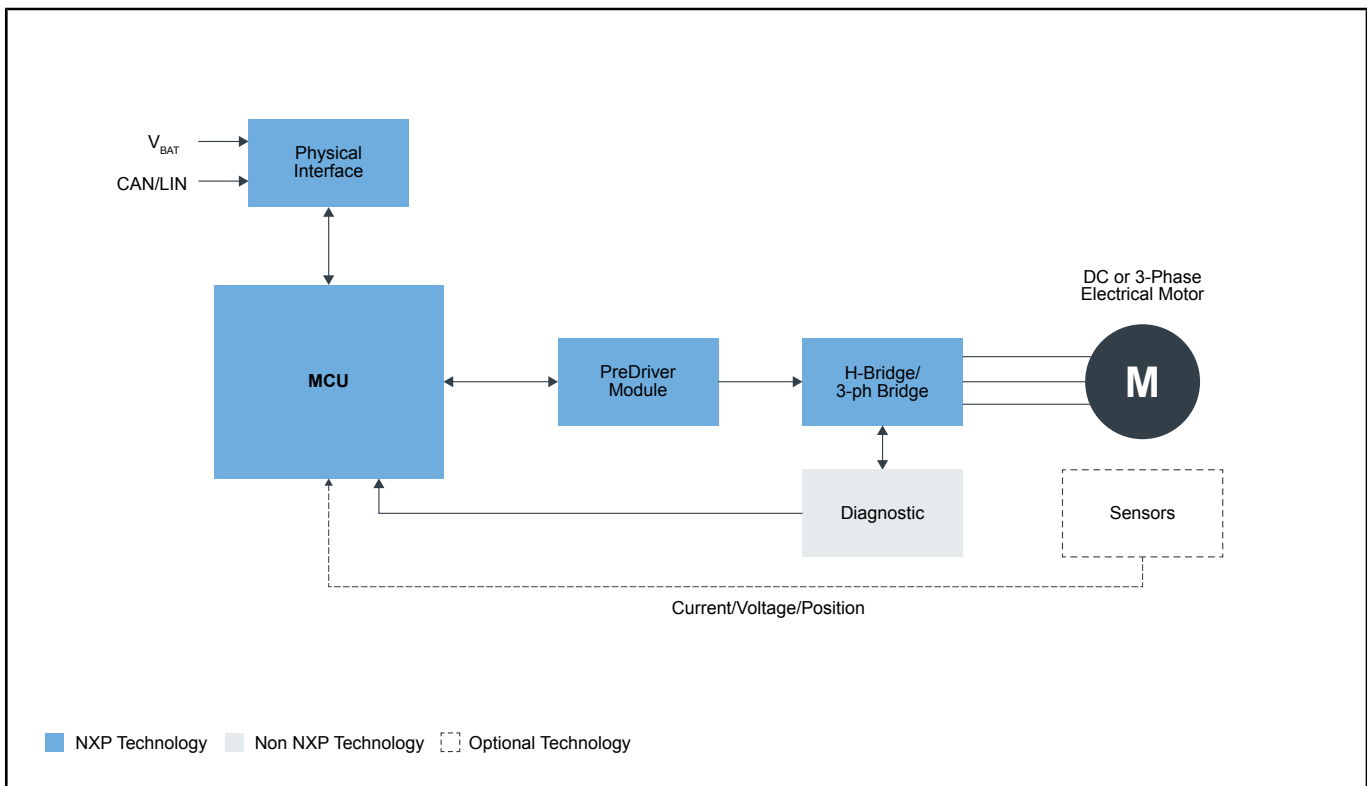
$V_{BAT}$
CAN/LIN
Physical Interface

DC or 3-Phase Electrical Motor

MCU
PreDriver Module
H-Bridge/ 3-ph Bridge
M

Diagnostic
Sensors

Current/Voltage/Position

NXP Technology
Non NXP Technology
Optional Technology